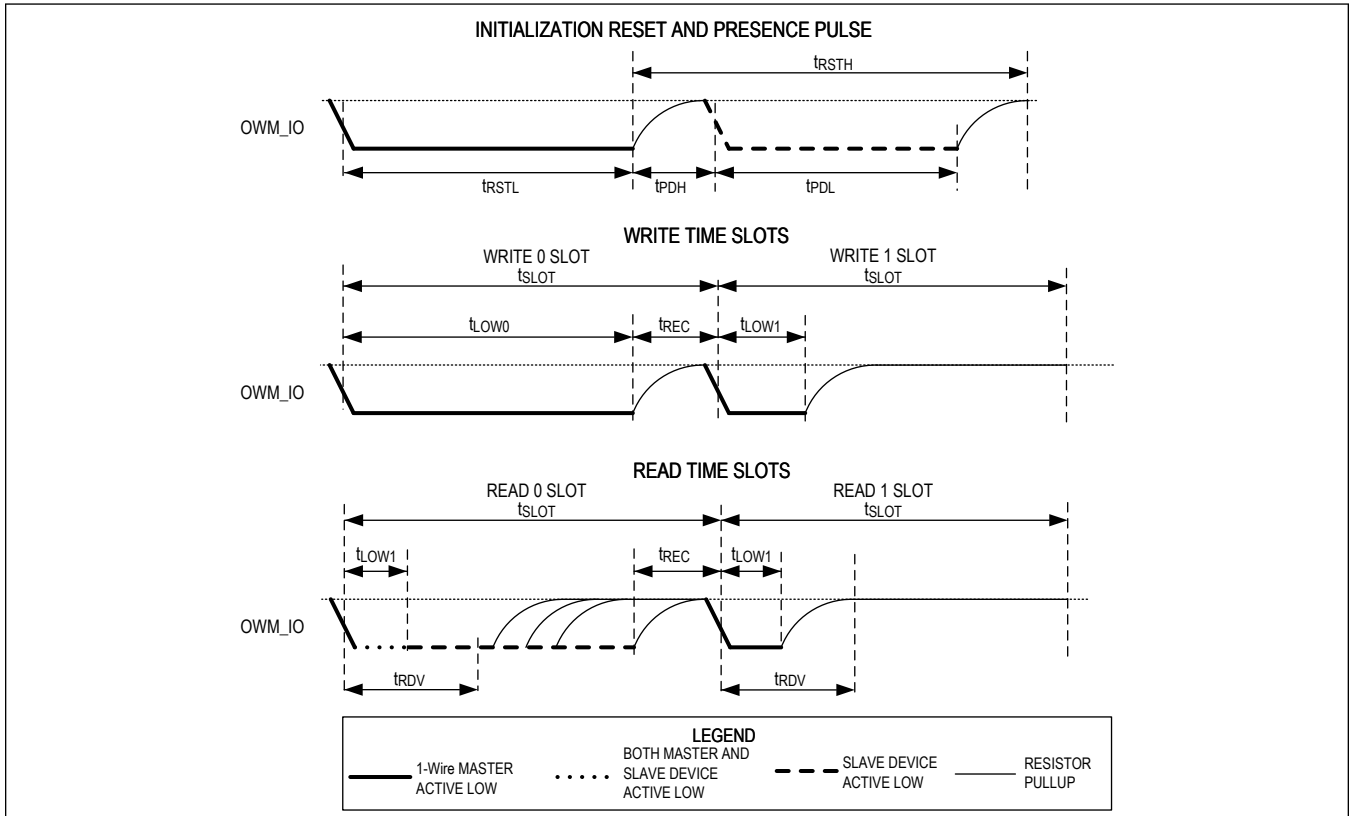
INITIALIZATION RESET AND PRESENCE PULSE

$t_{RSTH}$

OWM_IO

$t_{RSTL}$ $t_{PDH}$ $t_{PDL}$

WRITE TIME SLOTS

WRITE 0 SLOT
$t_{SLOT}$

WRITE 1 SLOT
$t_{SLOT}$

$t_{LOW0}$ $t_{REC}$ $t_{LOW1}$

OWM_IO

READ TIME SLOTS

READ 0 SLOT
$t_{SLOT}$

READ 1 SLOT
$t_{SLOT}$

$t_{LOW1}$ $t_{REC}$ $t_{LOW1}$

OWM_IO

$t_{RDV}$ $t_{RDV}$

LEGEND

1-Wire MASTER ACTIVE LOW

BOTH MASTER AND SLAVE DEVICE ACTIVE LOW

SLAVE DEVICE ACTIVE LOW

RESISTOR PULLUP